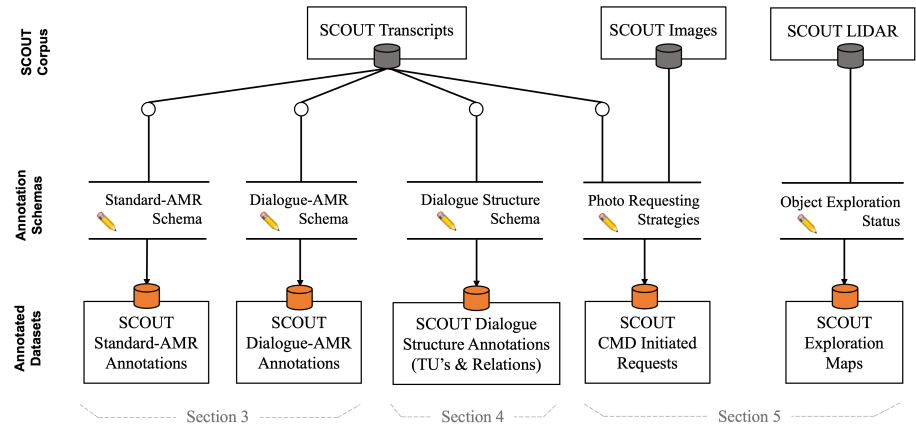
SCOUT Corpus

SCOUT Transcripts

SCOUT Images

SCOUT LIDAR

Annotation Schemas

Standard-AMR Schema

Dialogue-AMR Schema

Dialogue Structure Schema

Photo Requesting Strategies

Object Exploration Status

Annotated Datasets

SCOUT Standard-AMR Annotations

SCOUT Dialogue-AMR Annotations

SCOUT Dialogue Structure Annotations (TU's & Relations)

SCOUT CMD Initiated Requests

SCOUT Exploration Maps

Section 3

Section 4

Section 5